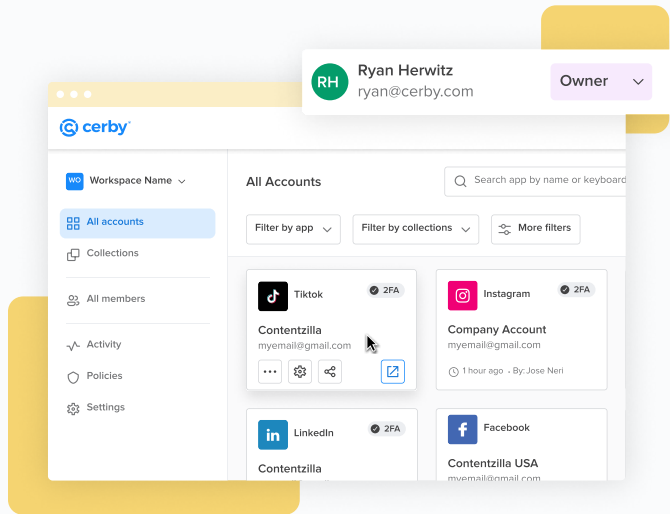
RH Ryan Herwitz
ryan@cerby.com
Owner

cerby

WO Workspace Name

All accounts
Collections
All members
Activity
Policies
Settings

All Accounts
Search app by name or keyboard

Filter by app
Filter by collections
More filters

Tiktok 2FA
Contentzilla
myemail@gmail.com

Instagram 2FA
Company Account
myemail@gmail.com
1 hour ago • By: Jose Neri

in LinkedIn 2FA
Contentzilla

f Facebook
Contentzilla USA
myemail@gmail.com